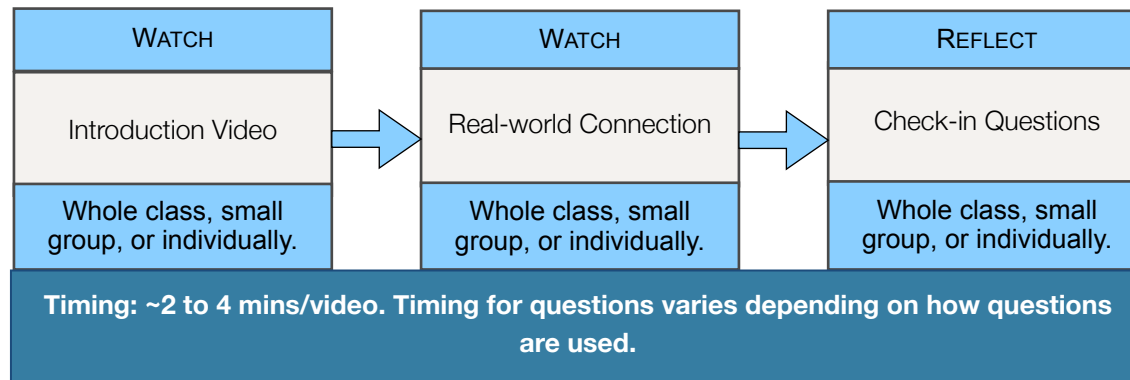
WATCH

Introduction Video

Whole class, small group, or individually.

WATCH

Real-world Connection

Whole class, small group, or individually.

REFLECT

Check-in Questions

Whole class, small group, or individually.

Timing: ~2 to 4 mins/video. Timing for questions varies depending on how questions are used.